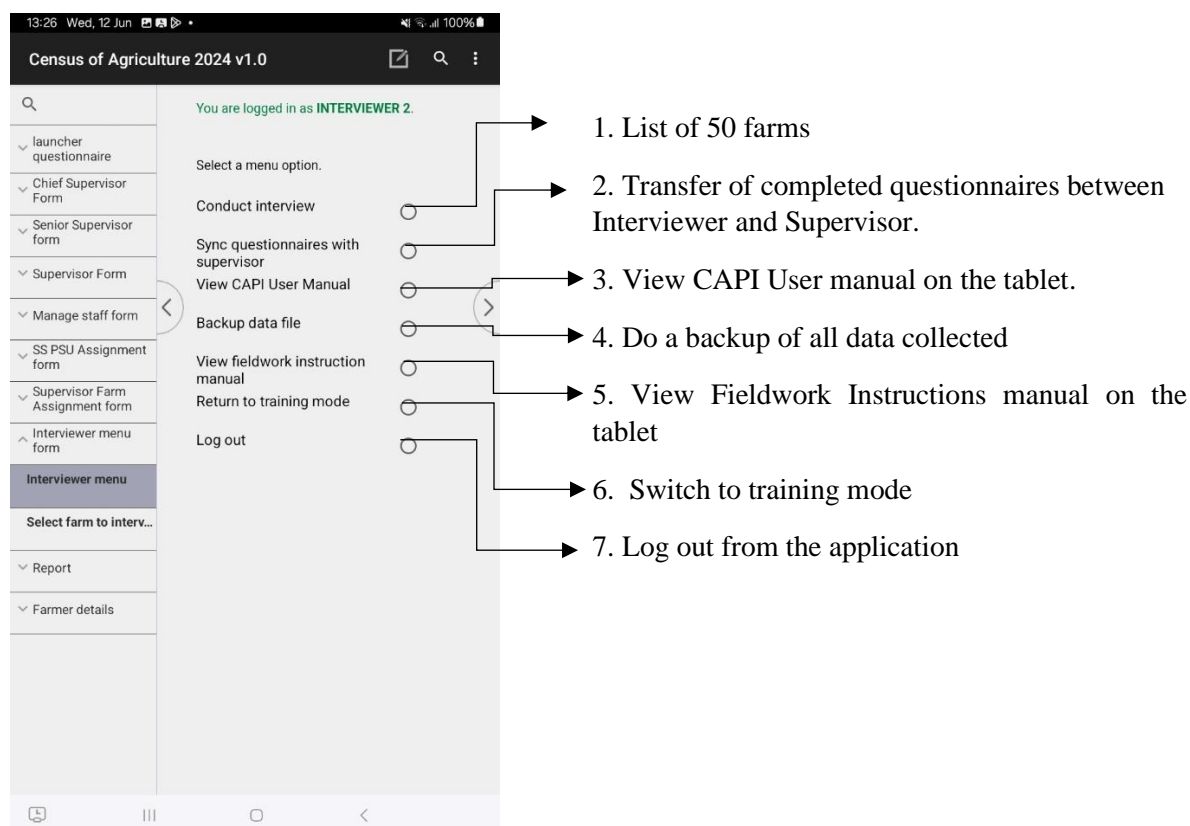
13:26 Wed, 12 Jun 100%

Census of Agriculture 2024 v1.0

launcher questionnaire
Chief Supervisor Form
Senior Supervisor form
Supervisor Form
Manage staff form
SS PSU Assignment form
Supervisor Farm Assignment form
Interviewer menu form
Interviewer menu
Select farm to interv...
Report
Farmer details

You are logged in as INTERVIEWER 2.

Select a menu option.

Conduct interview
Sync questionnaires with supervisor
View CAPI User Manual
Backup data file
View fieldwork instruction manual
Return to training mode
Log out

1. List of 50 farms

2. Transfer of completed questionnaires between Interviewer and Supervisor.

3. View CAPI User manual on the tablet.

4. Do a backup of all data collected

5. View Fieldwork Instructions manual on the tablet

6. Switch to training mode

7. Log out from the application